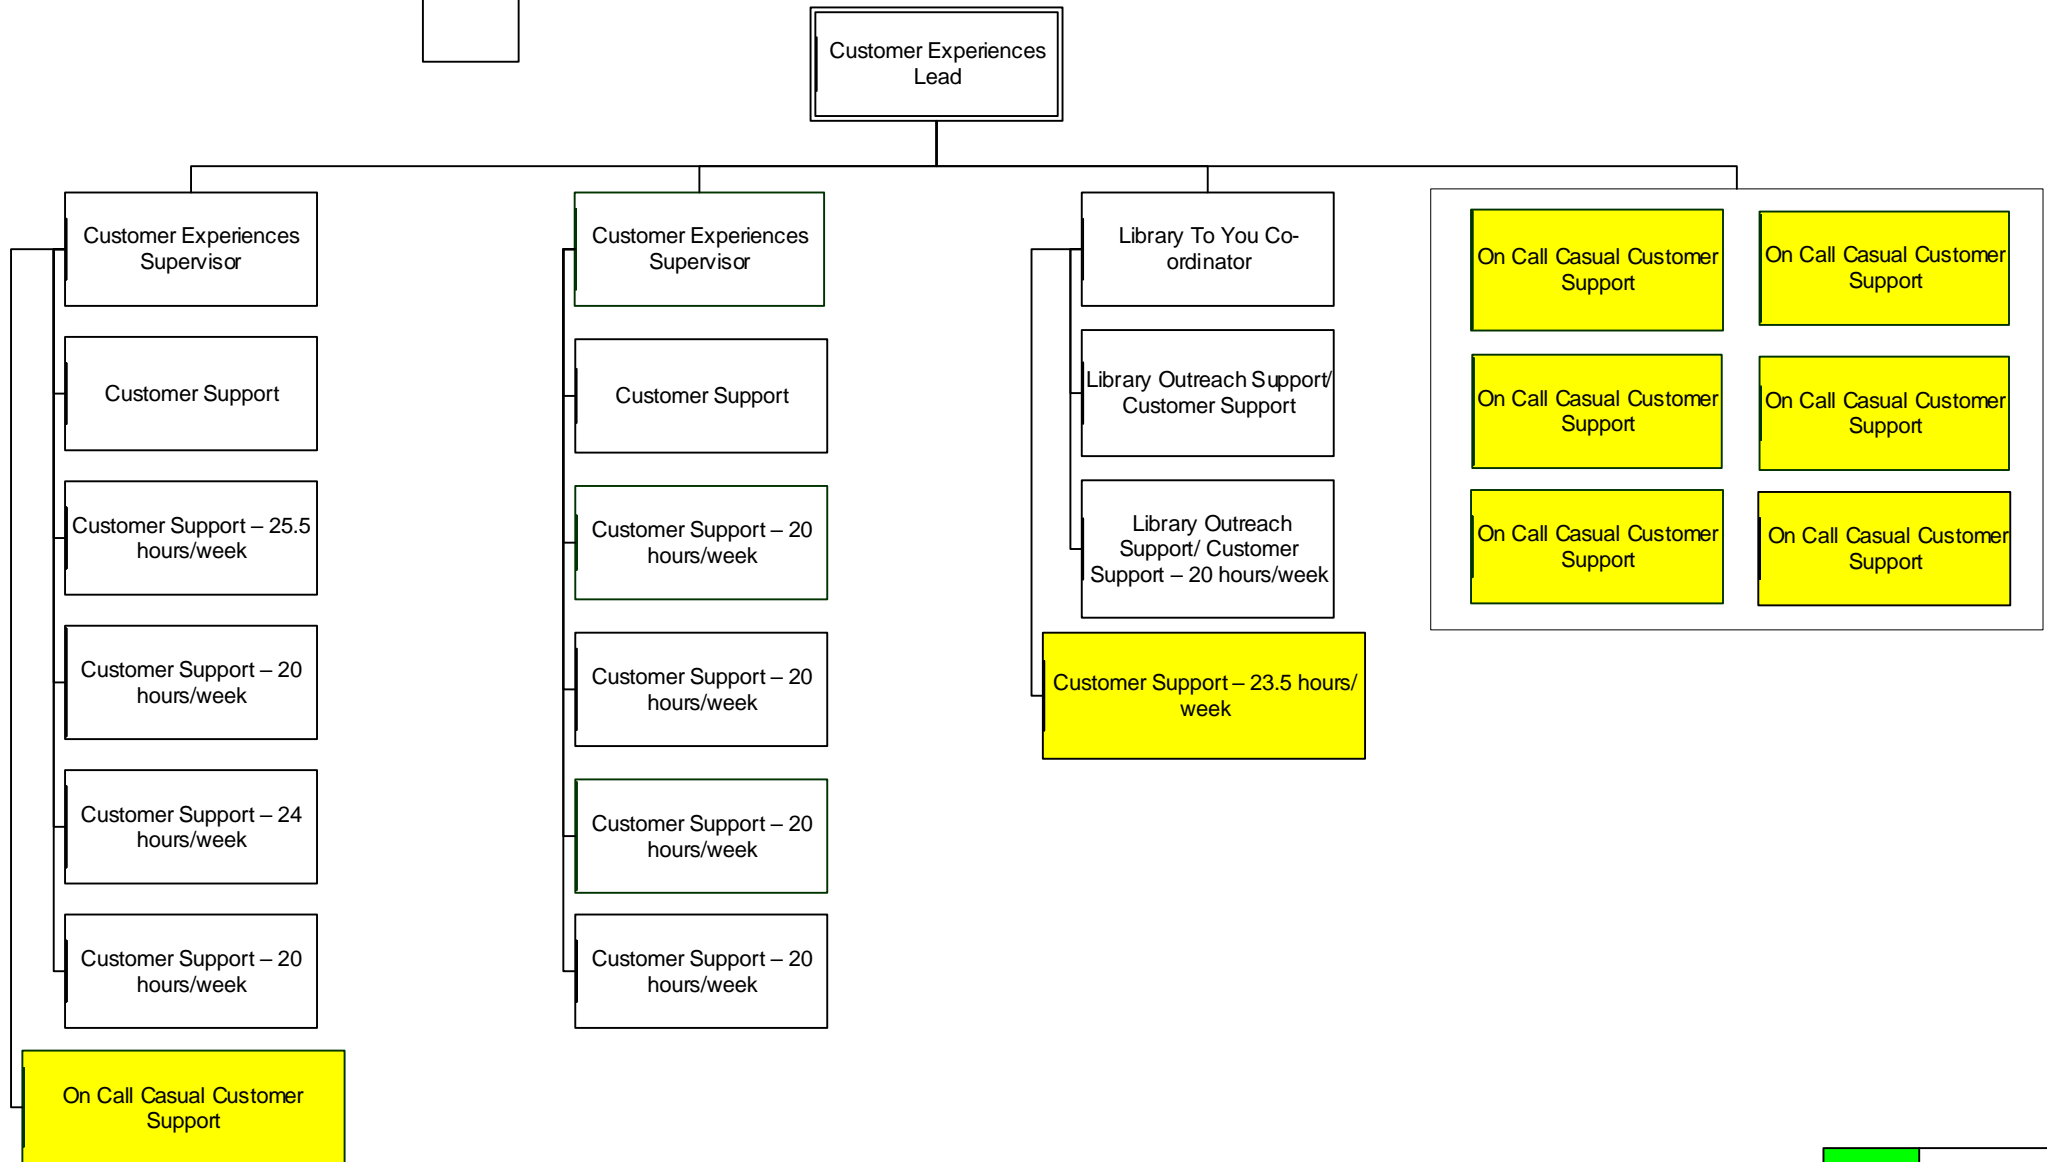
Customer Experiences Lead

Customer Experiences Supervisor

Customer Support

Customer Support – 25.5 hours/week

Customer Support – 20 hours/week

Customer Support – 24 hours/week

Customer Support – 20 hours/week

On Call Casual Customer Support

Customer Experiences Supervisor

Customer Support

Customer Support – 20 hours/week

Customer Support – 20 hours/week

Customer Support – 20 hours/week

Customer Support – 20 hours/week

Library To You Co-ordinator

Library Outreach Support/ Customer Support

Library Outreach Support/ Customer Support – 20 hours/week

Customer Support – 23.5 hours/ week

On Call Casual Customer Support

On Call Casual Customer Support

On Call Casual Customer Support

On Call Casual Customer Support

On Call Casual Customer Support

On Call Casual Customer Support